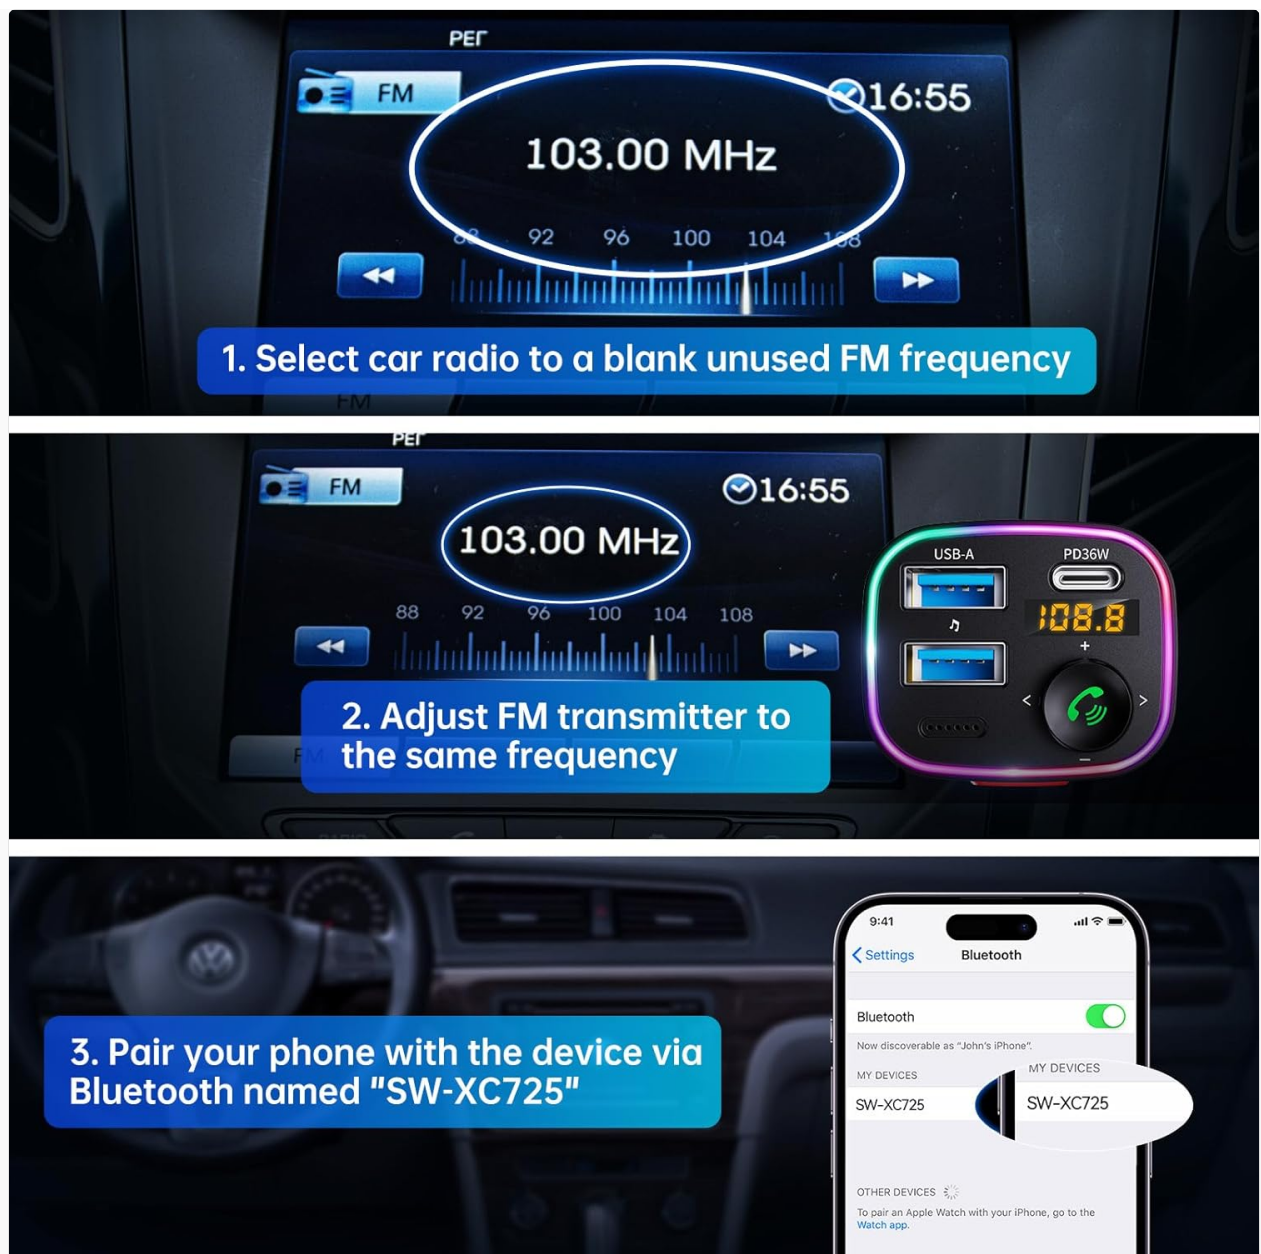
PEГ
FM
16:55
103.00 MHz
88 92 96 100 104 108
1. Select car radio to a blank unused FM frequency
FM

PEГ
FM
16:55
103.00 MHz
88 92 96 100 104 108
2. Adjust FM transmitter to the same frequency
USB-A
PD36W
108.8
+
<
>
−

3. Pair your phone with the device via Bluetooth named "SW-XC725"
9:41
Settings
Bluetooth
Bluetooth
Now discoverable as "John's iPhone".
MY DEVICES
SW-XC725
MY DEVICES
SW-XC725
OTHER DEVICES
To pair an Apple Watch with your iPhone, go to the Watch app.